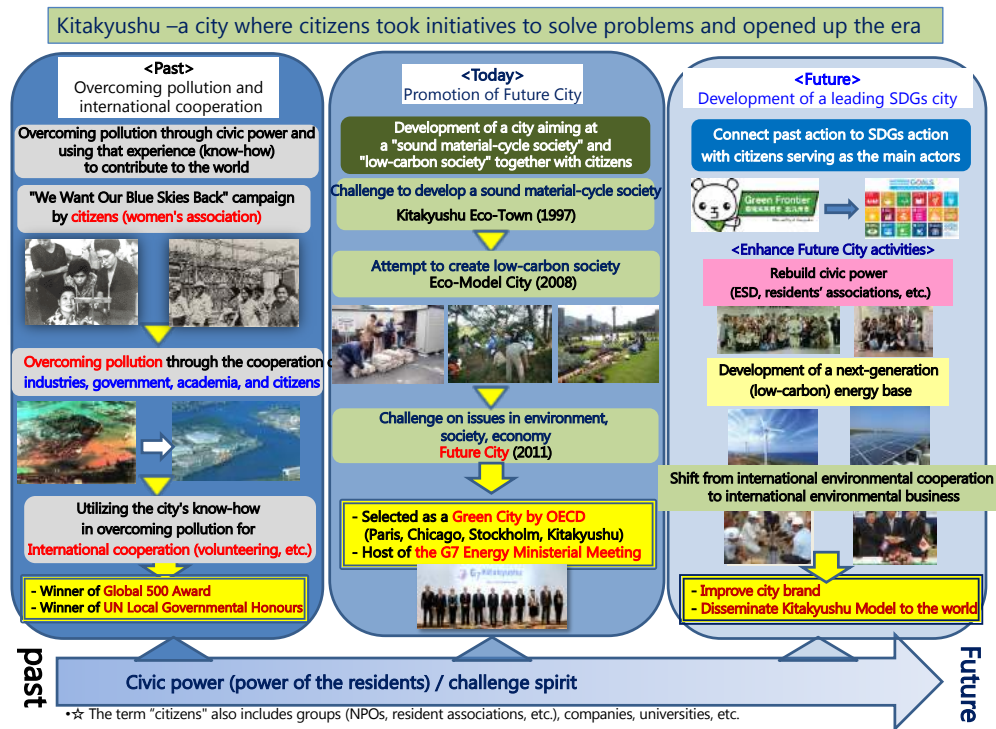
Kitakyushu –a city where citizens took initiatives to solve problems and opened up the era

<Past>
Overcoming pollution and international cooperation

Overcoming pollution through civic power and using that experience (know-how) to contribute to the world

"We Want Our Blue Skies Back" campaign by citizens (women's association)

Overcoming pollution through the cooperation of industries, government, academia, and citizens

Utilizing the city's know-how in overcoming pollution for International cooperation (volunteering, etc.)

- Winner of Global 500 Award
- Winner of UN Local Governmental Honours

<Today>
Promotion of Future City

Development of a city aiming at a "sound material-cycle society" and "low-carbon society" together with citizens

Challenge to develop a sound material-cycle society
Kitakyushu Eco-Town (1997)

Attempt to create low-carbon society
Eco-Model City (2008)

Challenge on issues in environment, society, economy
Future City (2011)

- Selected as a Green City by OECD (Paris, Chicago, Stockholm, Kitakyushu)
- Host of the G7 Energy Ministerial Meeting

<Future>
Development of a leading SDGs city

Connect past action to SDGs action with citizens serving as the main actors

Green Frontier

<Enhance Future City activities>

Rebuild civic power
(ESD, residents' associations, etc.)

Development of a next-generation (low-carbon) energy base

Shift from international environmental cooperation to international environmental business

- Improve city brand
- Disseminate Kitakyushu Model to the world

past

Civic power (power of the residents) / challenge spirit

Future

•☆ The term "citizens" also includes groups (NPOs, resident associations, etc.), companies, universities, etc.